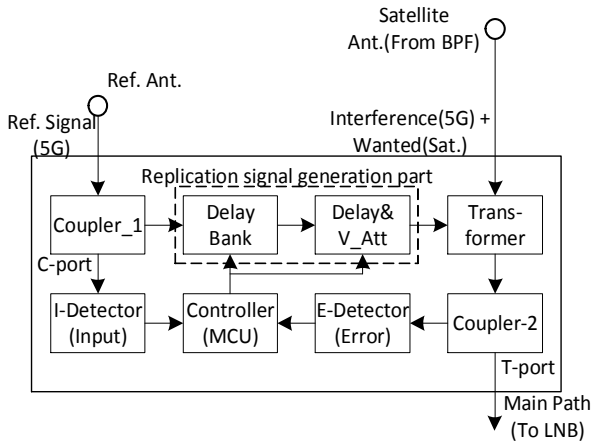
Satellite
Ant.(From BPF)

Ref. Ant.

Ref. Signal
(5G)

Interference(5G) +
Wanted(Sat.)

Replication signal generation part

Coupler_1

Delay
Bank

Delay&
V_Att

Transformer

C-port

I-Detector
(Input)

Controller
(MCU)

E-Detector
(Error)

Coupler-2

T-port

Main Path
(To LNB)